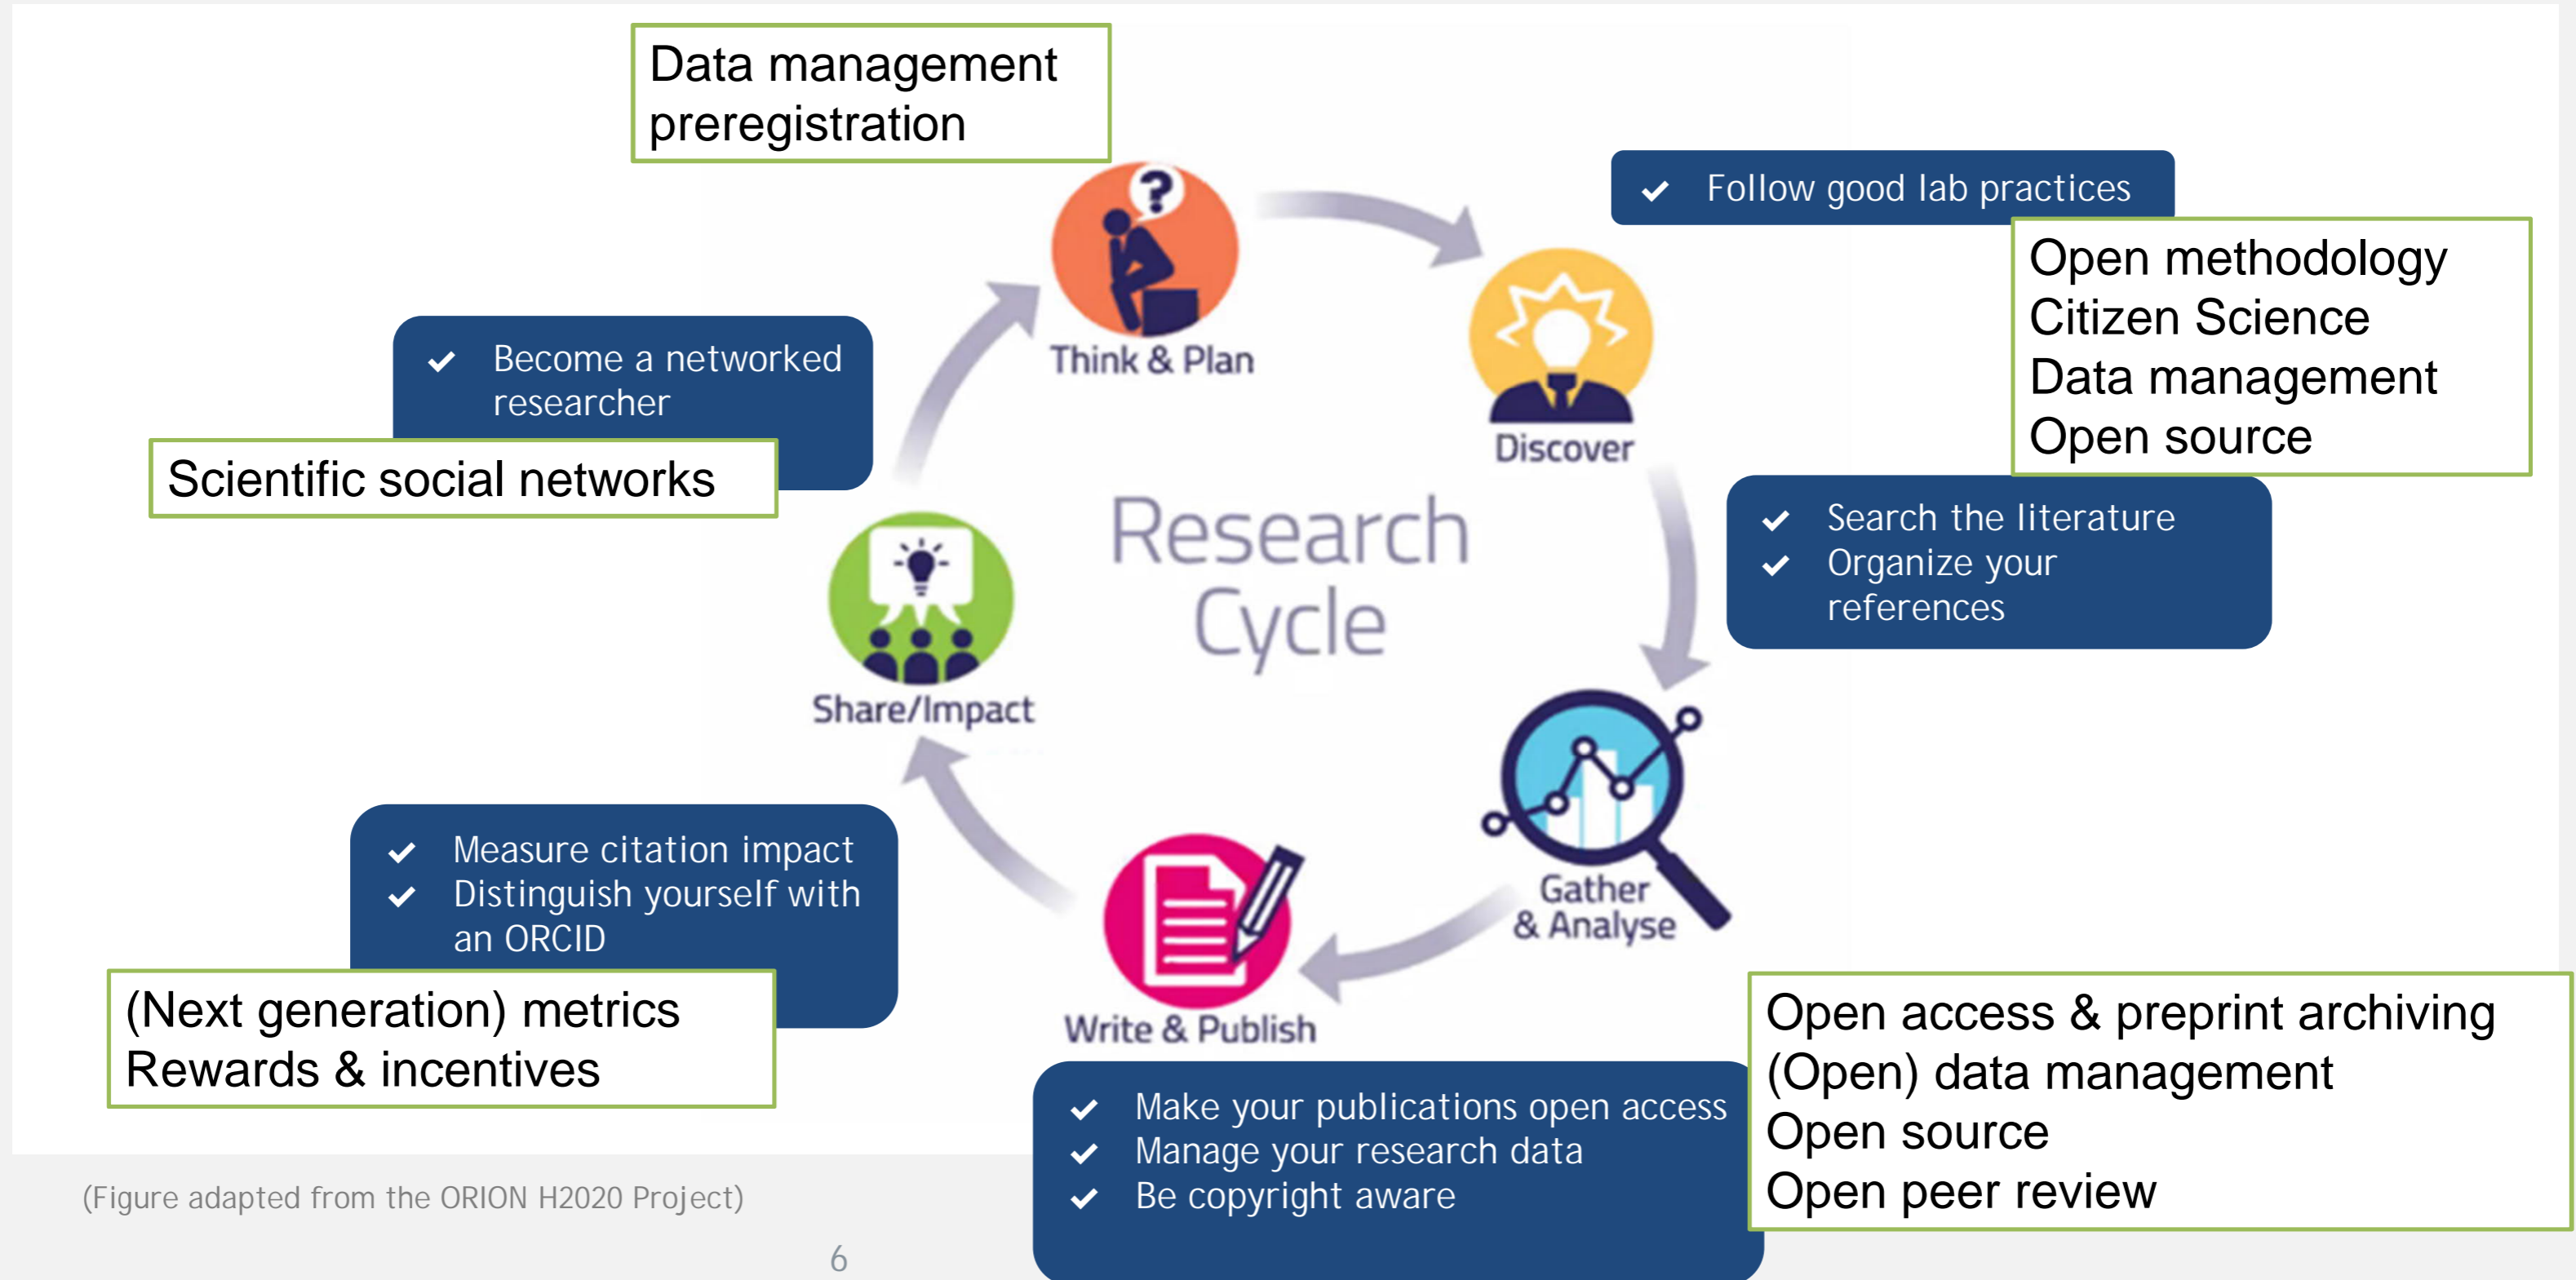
Data management preregistration

Think & Plan

Follow good lab practices

Open methodology
Citizen Science
Data management
Open source

Discover

Become a networked researcher

Scientific social networks

Research Cycle

Search the literature
Organize your references

Share/Impact

Gather & Analyse

Measure citation impact
Distinguish yourself with an ORCID

(Next generation) metrics
Rewards & incentives

Write & Publish

Open access & preprint archiving
(Open) data management
Open source
Open peer review

Make your publications open access
Manage your research data
Be copyright aware

(Figure adapted from the ORION H2020 Project)

6